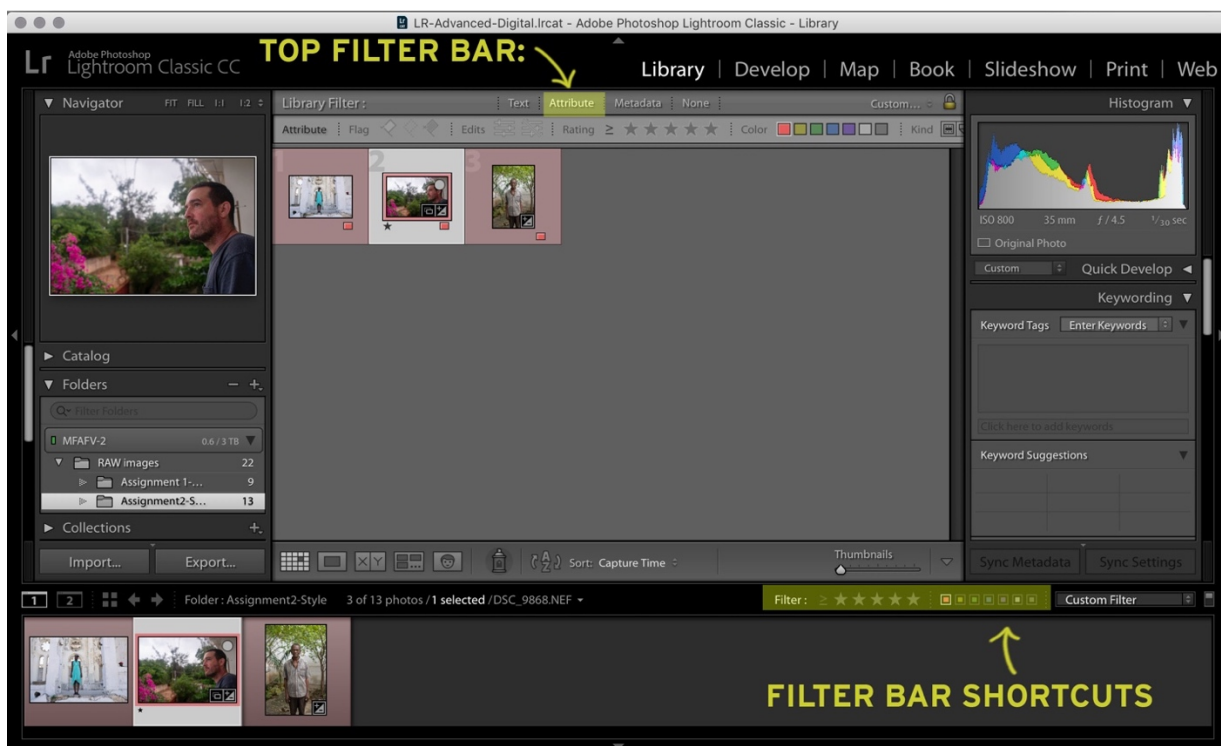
LR-Advanced-Digital.lrcat - Adobe Photoshop Lightroom Classic - Library

Lr Adobe Photoshop Lightroom Classic CC

TOP FILTER BAR:

Library | Develop | Map | Book | Slideshow | Print | Web

Navigator FIT FILL 1:1 1:2

Library Filter : Text Attribute Metadata None Custom...

Attribute Flag Edits Rating ≥ ★ ★ ★ ★ ★ Color Kind

1 2 3

Histogram

ISO 800 35 mm $f/4.5$ $^1/_{30}$ sec

Original Photo

Custom Quick Develop

Keywording

Keyword Tags Enter Keywords

Click here to add keywords

Keyword Suggestions

Catalog

Folders − +

Filter Folders

MFAFV-2 0.6 / 3 TB

RAW images 22

Assignment 1-... 9

Assignment2-S... 13

Collections +

Import... Export...

Sort: Capture Time

Thumbnails

Sync Metadata Sync Settings

1 2 Folder : Assignment2-Style 3 of 13 photos / 1 selected / DSC_9868.NEF

Filter : ≥ ★ ★ ★ ★ ★ Custom Filter

FILTER BAR SHORTCUTS